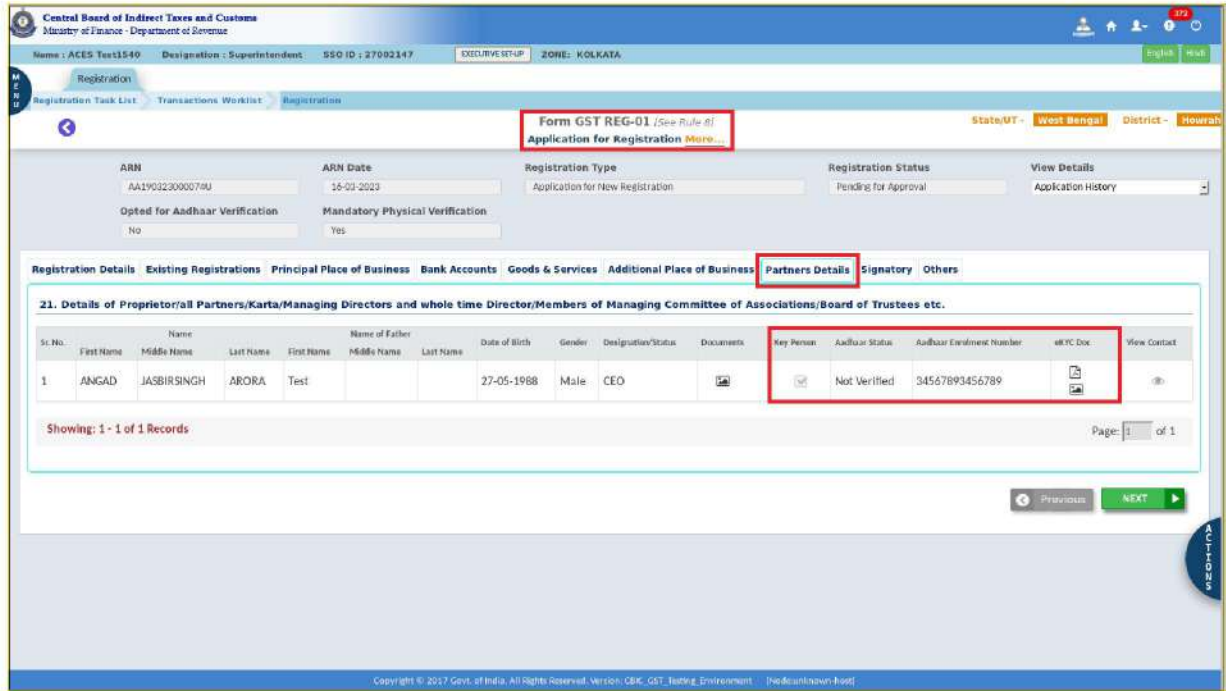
Central Board of Indirect Taxes and Customs
Ministry of Finance - Department of Revenue

272

Name : ACES Test1540 Designation : Superintendent SSO ID : 27002147 EXECUTIVE SET-UP ZONE: KOLKATA

English Hindi

MENU

Registration

Registration Task List Transactions Worklist Registration

Form GST REG-01 (See Rule 8)
Application for Registration More...

State/UT - West Bengal District - Howrah

ARN
AA190323000074U

ARN Date
16-03-2023

Registration Type
Application for New Registration

Registration Status
Pending for Approval

View Details
Application History

Opted for Aadhaar Verification
No

Mandatory Physical Verification
Yes

Registration Details | Existing Registrations | Principal Place of Business | Bank Accounts | Goods & Services | Additional Place of Business | Partners Details | Signatory | Others

21. Details of Proprietor/all Partners/Karta/Managing Directors and whole time Director/Members of Managing Committee of Associations/Board of Trustees etc.

| Sr. No. | Name First Name | Name Middle Name | Name Last Name | Name of Father First Name | Name of Father Middle Name | Name of Father Last Name | Date of Birth | Gender | Designation/Status | Documents | Key Person | Aadhaar Status | Aadhaar Enrolment Number | eKYC Doc | View Contact |
|---|---|---|---|---|---|---|---|---|---|---|---|---|---|---|---|
| 1 | ANGAD | JASBIRSINGH | ARORA | Test | | | 27-05-1988 | Male | CEO | | | Not Verified | 34567893456789 | | |

Showing: 1 - 1 of 1 Records

Page: 1 of 1

Previous NEXT

ACTIONS

Copyright © 2017 Govt. of India. All Rights Reserved. Version: CBIC_GST_Testing_Environment [Node:unknown-host]